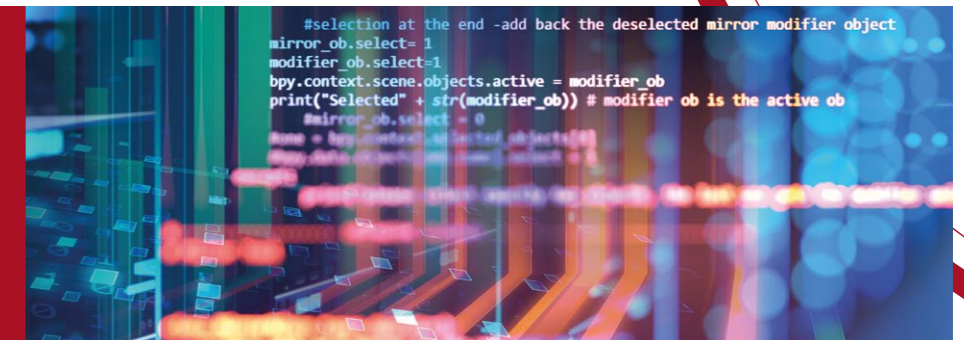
#selection at the end -add back the deselected mirror modifier object
mirror_ob.select= 1
modifier_ob.select=1
bpy.context.scene.objects.active = modifier_ob
print("Selected" + str(modifier_ob)) # modifier ob is the active ob
#mirror_ob.select = 0
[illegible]